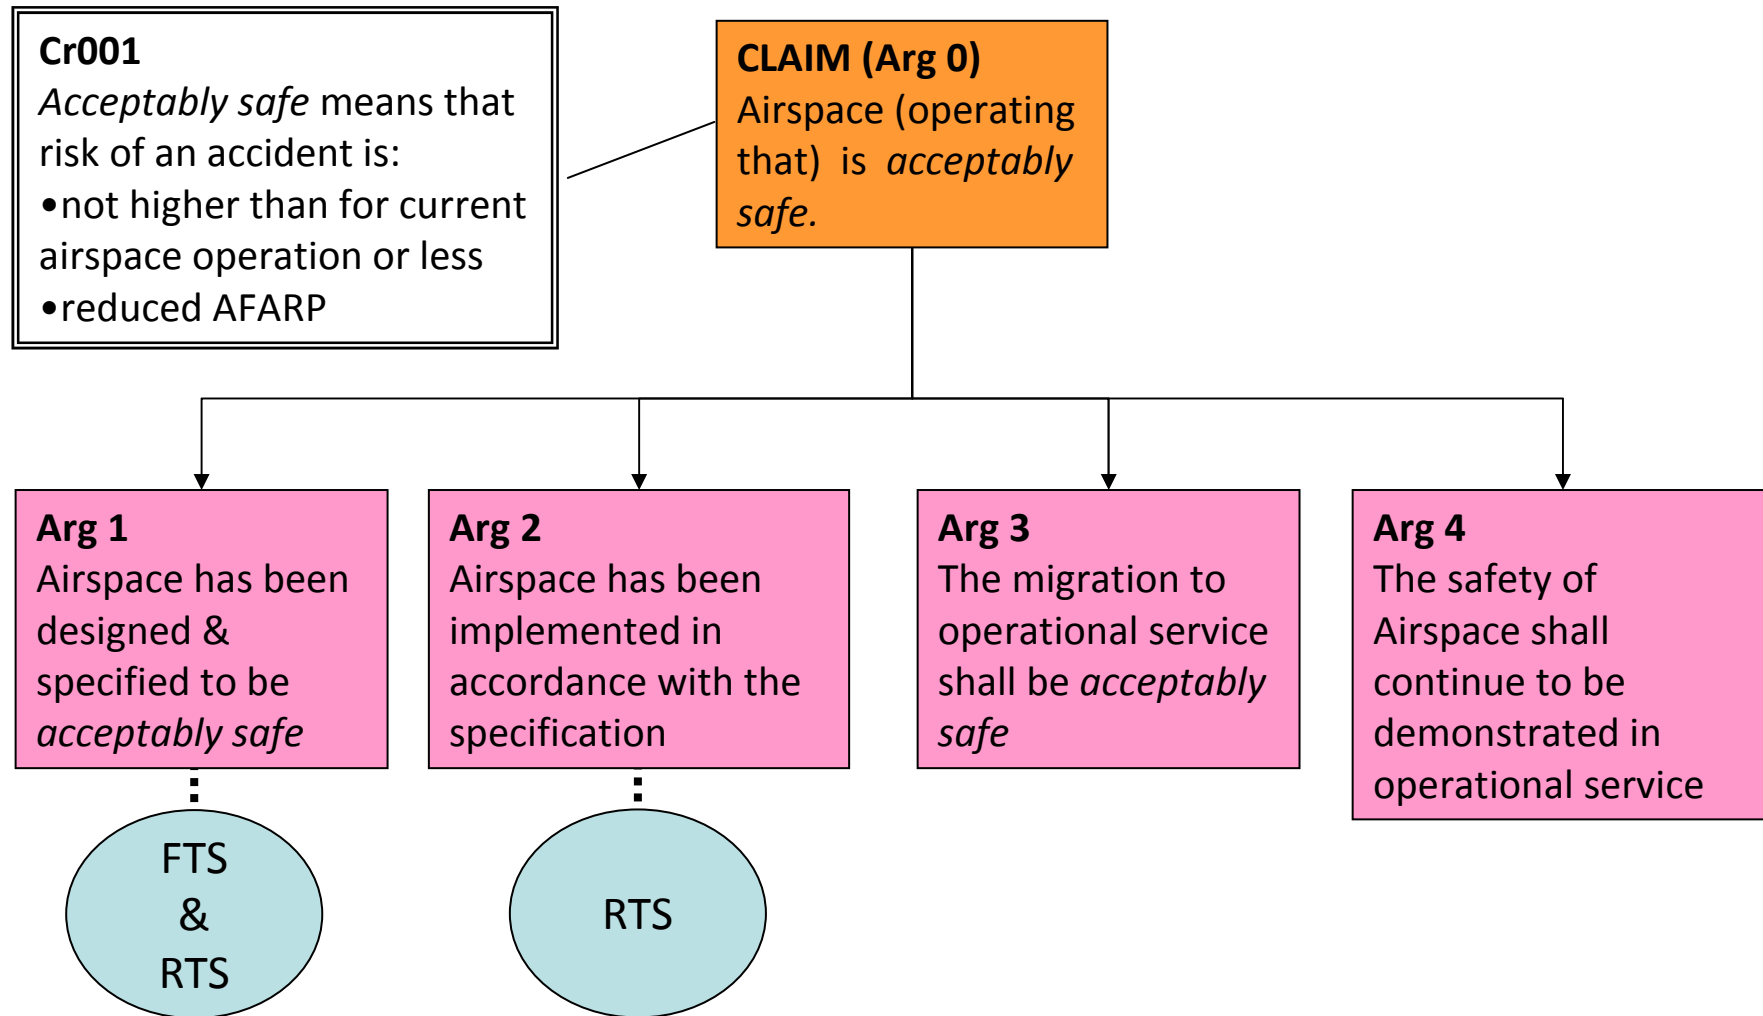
Cr001
*Acceptably safe* means that risk of an accident is:
•not higher than for current airspace operation or less
•reduced AFARP

CLAIM (Arg 0)
Airspace (operating that) is *acceptably safe.*

Arg 1
Airspace has been designed & specified to be *acceptably safe*

Arg 2
Airspace has been implemented in accordance with the specification

Arg 3
The migration to operational service shall be *acceptably safe*

Arg 4
The safety of Airspace shall continue to be demonstrated in operational service

FTS
&
RTS

RTS